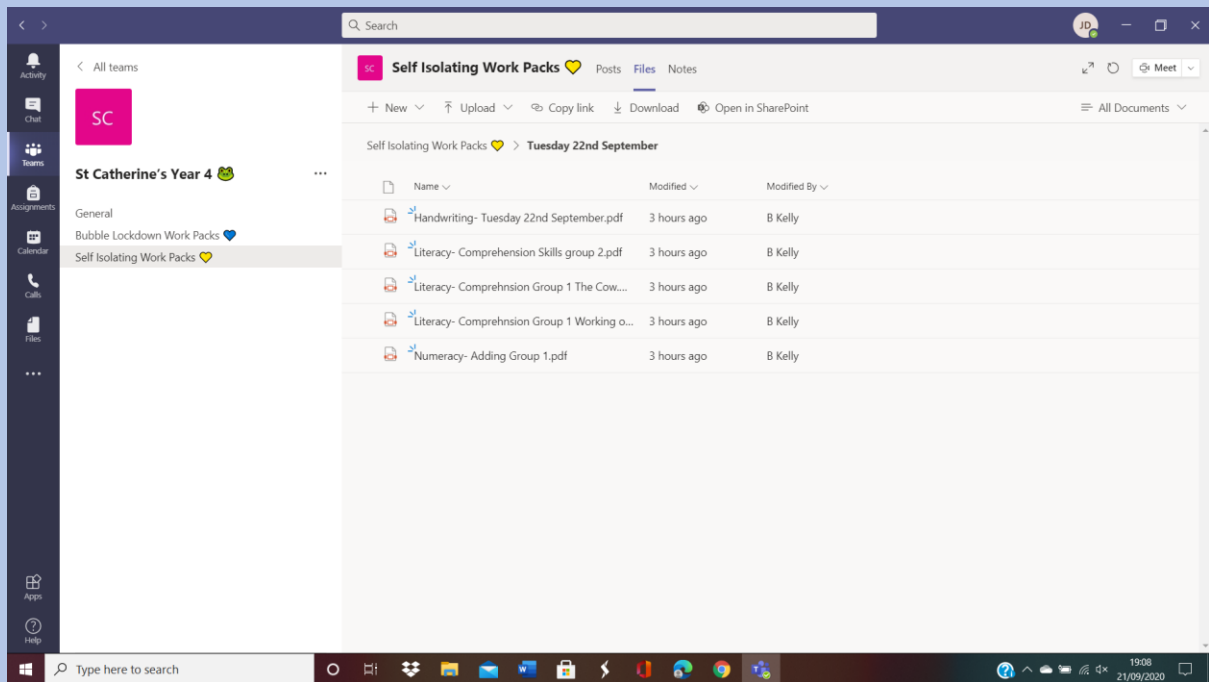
Search

JD

Activity

Chat

Teams

Assignments

Calendar

Calls

Files

...

Apps

Help

< All teams

SC

St Catherine's Year 4 🐸

...

General

Bubble Lockdown Work Packs 💙

Self Isolating Work Packs 💛

SC Self Isolating Work Packs 💛 Posts Files Notes

Meet

+ New Upload Copy link Download Open in SharePoint

All Documents

Self Isolating Work Packs 💛 > Tuesday 22nd September

| Name | Modified | Modified By |
|---|---|---|
| Handwriting- Tuesday 22nd September.pdf | 3 hours ago | B Kelly |
| Literacy- Comprehension Skills group 2.pdf | 3 hours ago | B Kelly |
| Literacy- Comprehnsion Group 1 The Cow.... | 3 hours ago | B Kelly |
| Literacy- Comprehnsion Group 1 Working o... | 3 hours ago | B Kelly |
| Numeracy- Adding Group 1.pdf | 3 hours ago | B Kelly |

Type here to search

19:08
21/09/2020